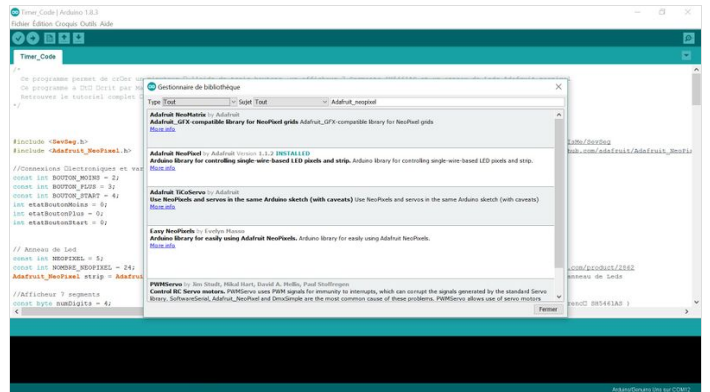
Timer_Code | Arduino 1.8.3
Fichier Édition Croquis Outils Aide

Timer_Code

/*
Ce programme permet de créer un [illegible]
Ce programme a été écrit par M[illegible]
Retrouvez le tutoriel complet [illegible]
*/

#include <SevSeg.h>
#include <Adafruit_NeoPixel.h>

//Connexions Électroniques et va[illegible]
const int BOUTON_MOINS = 2;
const int BOUTON_PLUS = 3;
const int BOUTON_START = 4;
int etatBoutonMoins = 0;
int etatBoutonPlus = 0;
int etatBoutonStart = 0;

// Anneau de Led
const int NEOPIXEL = 5;
const int NOMBRE_NEOPIXEL = 24;
Adafruit_NeoPixel strip = Adafrui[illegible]

//Afficheur 7 segments
const byte numDigits = 4;

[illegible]hMc/SevSeg
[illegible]ub.com/adafruit/Adafruit_NeoPi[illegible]
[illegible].com/product/2862
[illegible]nneau de Leds
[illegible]sanC SH5461AS )

Gestionnaire de bibliothèque

Type Tout Sujet Tout Adafruit_neopixel

Adafruit NeoMatrix by Adafruit
Adafruit_GFX-compatible library for NeoPixel grids Adafruit_GFX-compatible library for NeoPixel grids
More info

Adafruit NeoPixel by Adafruit Version 1.1.2 INSTALLED
Arduino library for controlling single-wire-based LED pixels and strip. Arduino library for controlling single-wire-based LED pixels and strip.
More info

Adafruit TiCoServo by Adafruit
Use NeoPixels and servos in the same Arduino sketch (with caveats) Use NeoPixels and servos in the same Arduino sketch (with caveats)
More info

Easy NeoPixels by Evelyn Masso
Arduino library for easily using Adafruit NeoPixels. Arduino library for easily using Adafruit NeoPixels.
More info

PWMServo by Jim Studt, Mikal Hart, David A. Mellis, Paul Stoffregen
Control RC Servo motors. PWMServo uses PWM signals for immunity to interrupts, which can corrupt the signals generated by the standard Servo library. SoftwareSerial, Adafruit NeoPixel and DmxSimple are the most common cause of these problems. PWMServo allows use of servo motors

Fermer

Arduino/Genuino Uno sur COM12